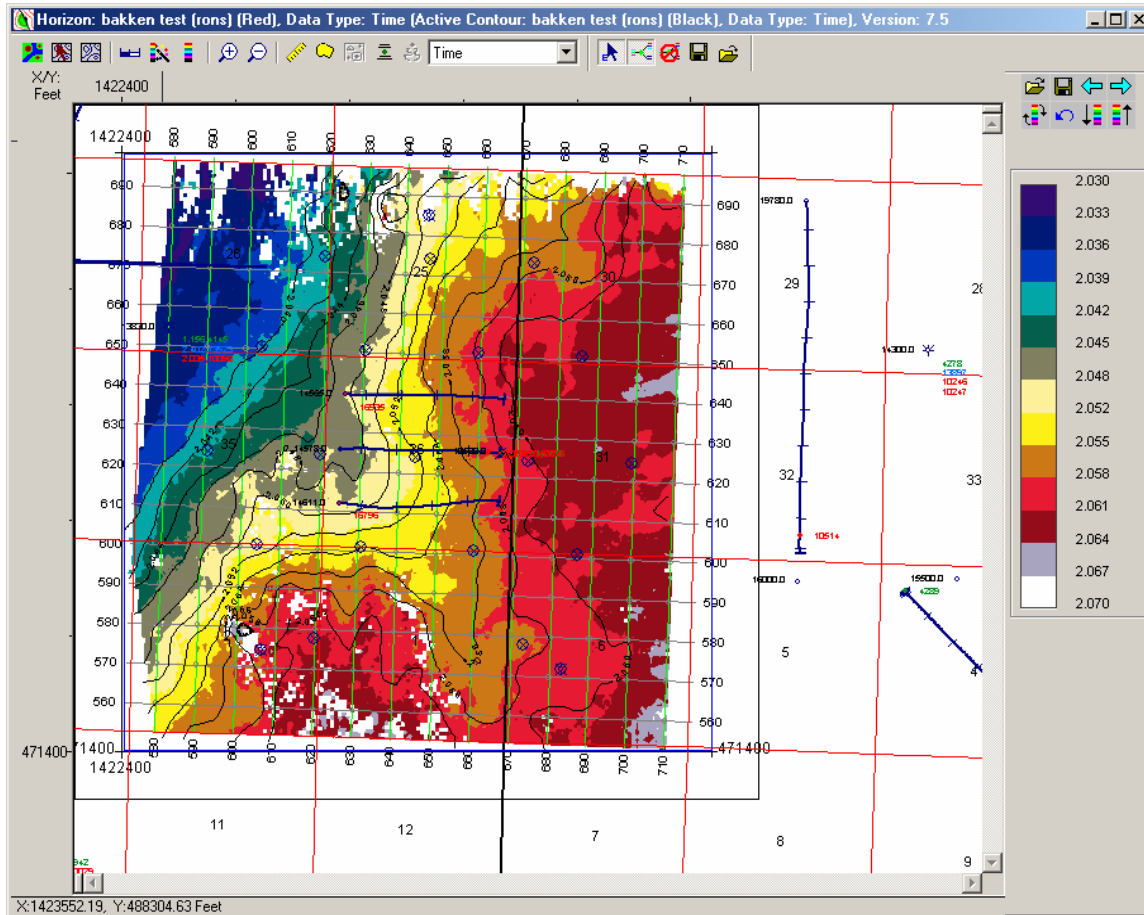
Horizon: bakken test (rons) (Red), Data Type: Time (Active Contour: bakken test (rons) (Black), Data Type: Time), Version: 7.5

Time

X/Y: Feet

1422400

1422400

580 590 600 610 620 630 640 650 660 670 680 690 700 710

690
680
670
660
650
640
630
620
610
600
590
580
570
560

690
680
670
660
650
640
630
620
610
600
590
580
570
560

26
25
30
35
36
31
29
32
28
33
5
4
6

471400
471400
1422400

580 590 600 610 620 630 640 650 660 670 680 690 700 710

11
12
7
8
9

| |
|---|
| 2.030 |
| 2.033 |
| 2.036 |
| 2.039 |
| 2.042 |
| 2.045 |
| 2.048 |
| 2.052 |
| 2.055 |
| 2.058 |
| 2.061 |
| 2.064 |
| 2.067 |
| 2.070 |

X:1423552.19, Y:488304.63 Feet